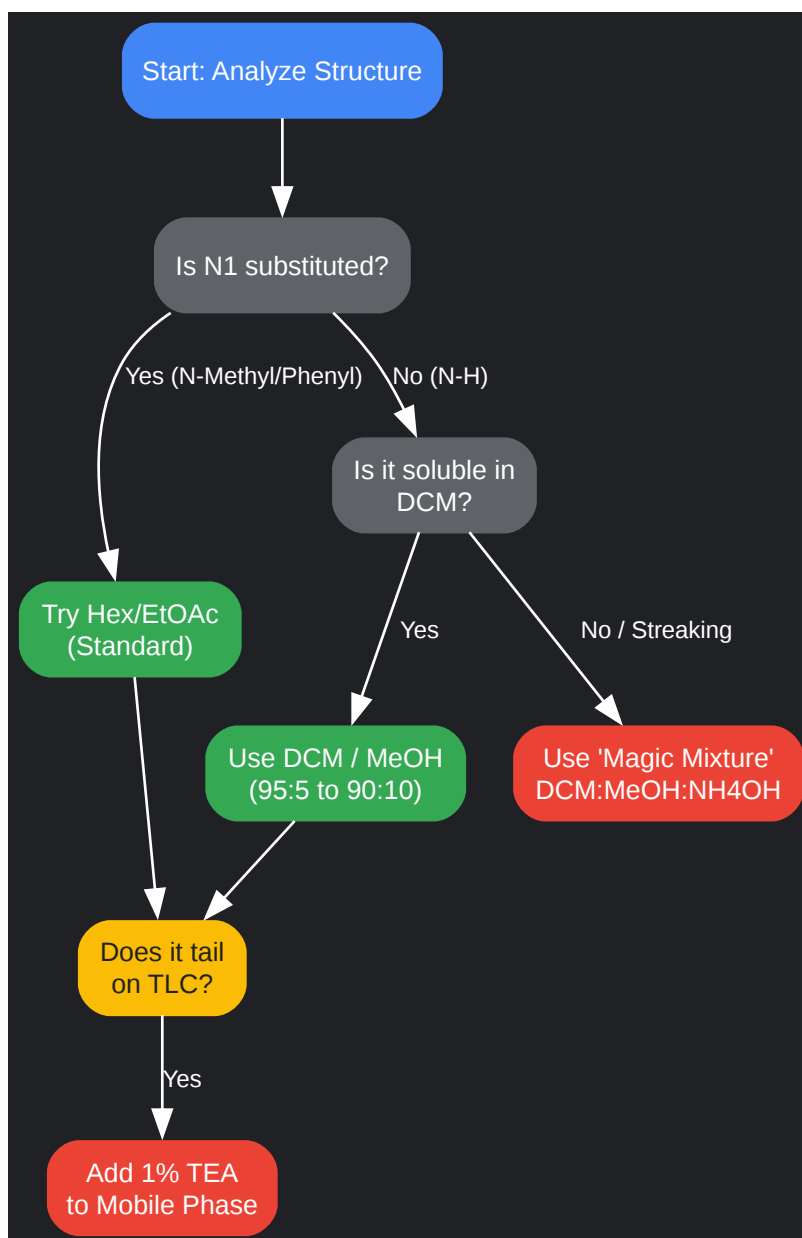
Start: Analyze Structure

Is N1 substituted?

Yes (N-Methyl/Phenyl)

No (N-H)

Is it soluble in DCM?

Try Hex/EtOAc (Standard)

Yes

No / Streaking

Use DCM / MeOH (95:5 to 90:10)

Use 'Magic Mixture' DCM:MeOH:NH4OH

Does it tail on TLC?

Yes

Add 1% TEA to Mobile Phase